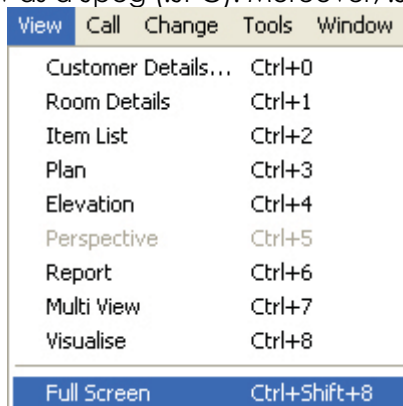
View Call Change Tools Window

Customer Details... Ctrl+0
Room Details Ctrl+1
Item List Ctrl+2
Plan Ctrl+3
Elevation Ctrl+4
Perspective Ctrl+5
Report Ctrl+6
Multi View Ctrl+7
Visualise Ctrl+8

Full Screen Ctrl+Shift+8